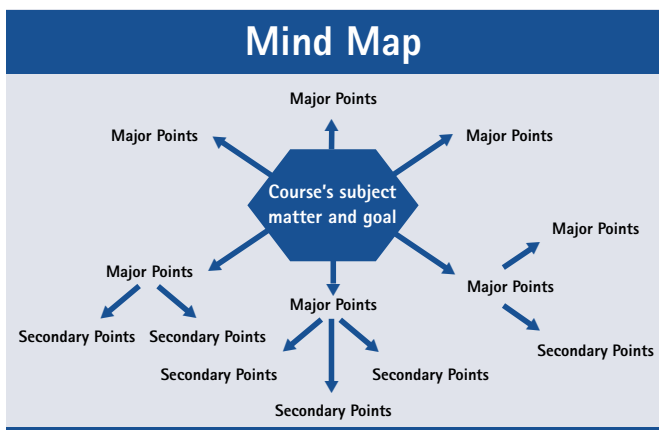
Mind Map

Major Points

Major Points

Major Points

Course's subject matter and goal

Major Points

Major Points

Major Points

Major Points

Secondary Points

Secondary Points

Secondary Points

Secondary Points

Secondary Points

Secondary Points